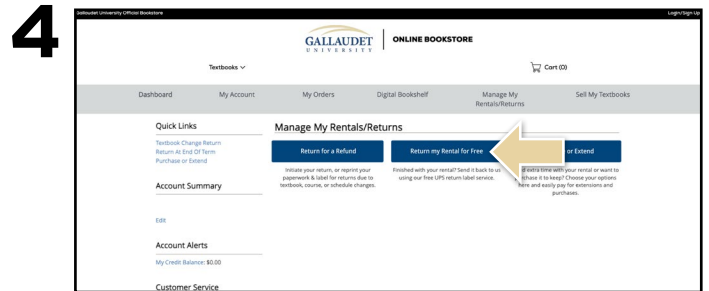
4

Gallaudet University Official Bookstore

Login/Sign Up

GALLAUDET UNIVERSITY

ONLINE BOOKSTORE

Textbooks

Cart (0)

Dashboard

My Account

My Orders

Digital Bookshelf

Manage My Rentals/Returns

Sell My Textbooks

Quick Links

Textbook Change Return

Return At End Of Term

Purchase or Extend

Account Summary

Edit

Account Alerts

My Credit Balance: $0.00

Customer Service

Manage My Rentals/Returns

Return for a Refund

Initiate your return, or reprint your paperwork & label for returns due to textbook, course, or schedule changes.

Return my Rental for Free

Finished with your rental? Send it back to us using our free UPS return label service.

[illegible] or Extend

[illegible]d extra time with your rental or want to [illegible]urchase it to keep? Choose your options here and easily pay for extensions and purchases.